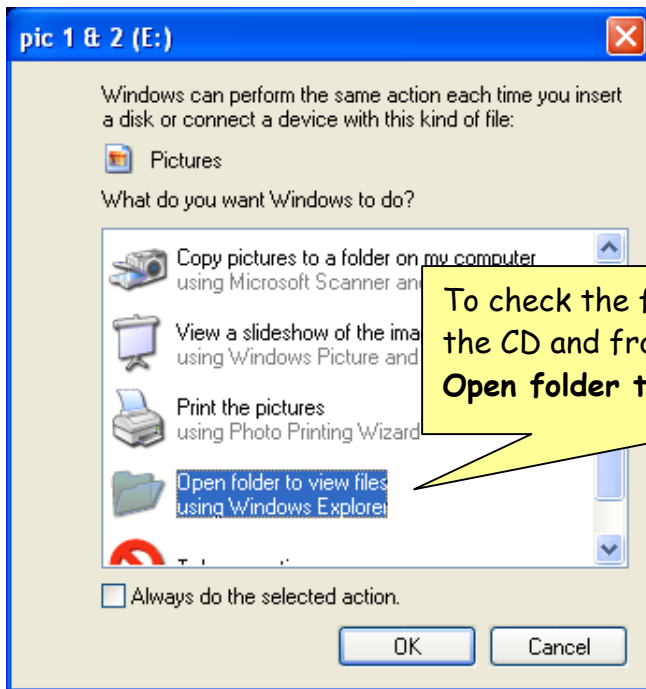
pic 1 & 2 (E:)

Windows can perform the same action each time you insert a disk or connect a device with this kind of file:

Pictures

What do you want Windows to do?

Copy pictures to a folder on my computer
using Microsoft Scanner an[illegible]

View a slideshow of the ima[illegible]
using Windows Picture and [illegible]

Print the pictures
using Photo Printing Wizard

Open folder to view files
using Windows Explorer

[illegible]

To check the f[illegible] the CD and fr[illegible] **Open folder t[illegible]**

Always do the selected action.

OK

Cancel